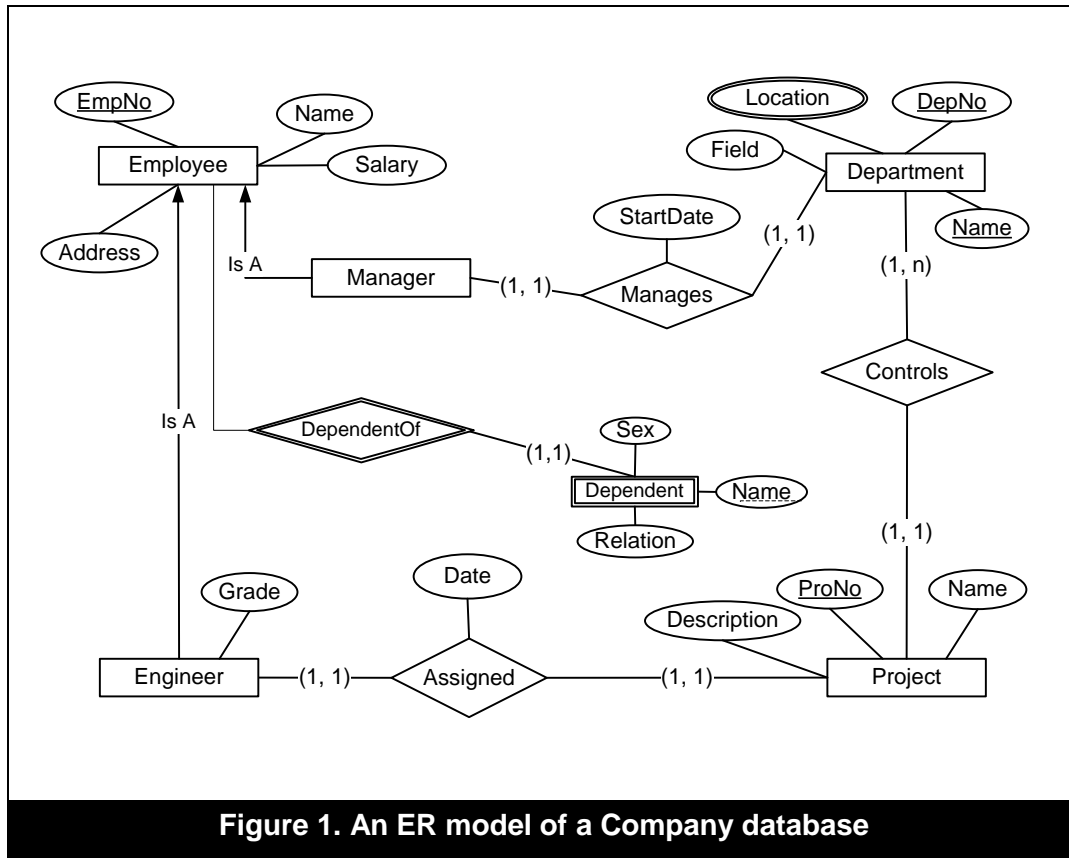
EmpNo
Name
Employee
Salary
Address
Is A
Manager
(1, 1)
Manages
StartDate
(1, 1)
Location
DepNo
Field
Department
Name
(1, n)
Controls
Is A
DependentOf
(1,1)
Sex
Dependent
Name
Relation
(1, 1)
Grade
Date
ProNo
Name
Description
Engineer
(1, 1)
Assigned
(1, 1)
Project

Figure 1. An ER model of a Company database